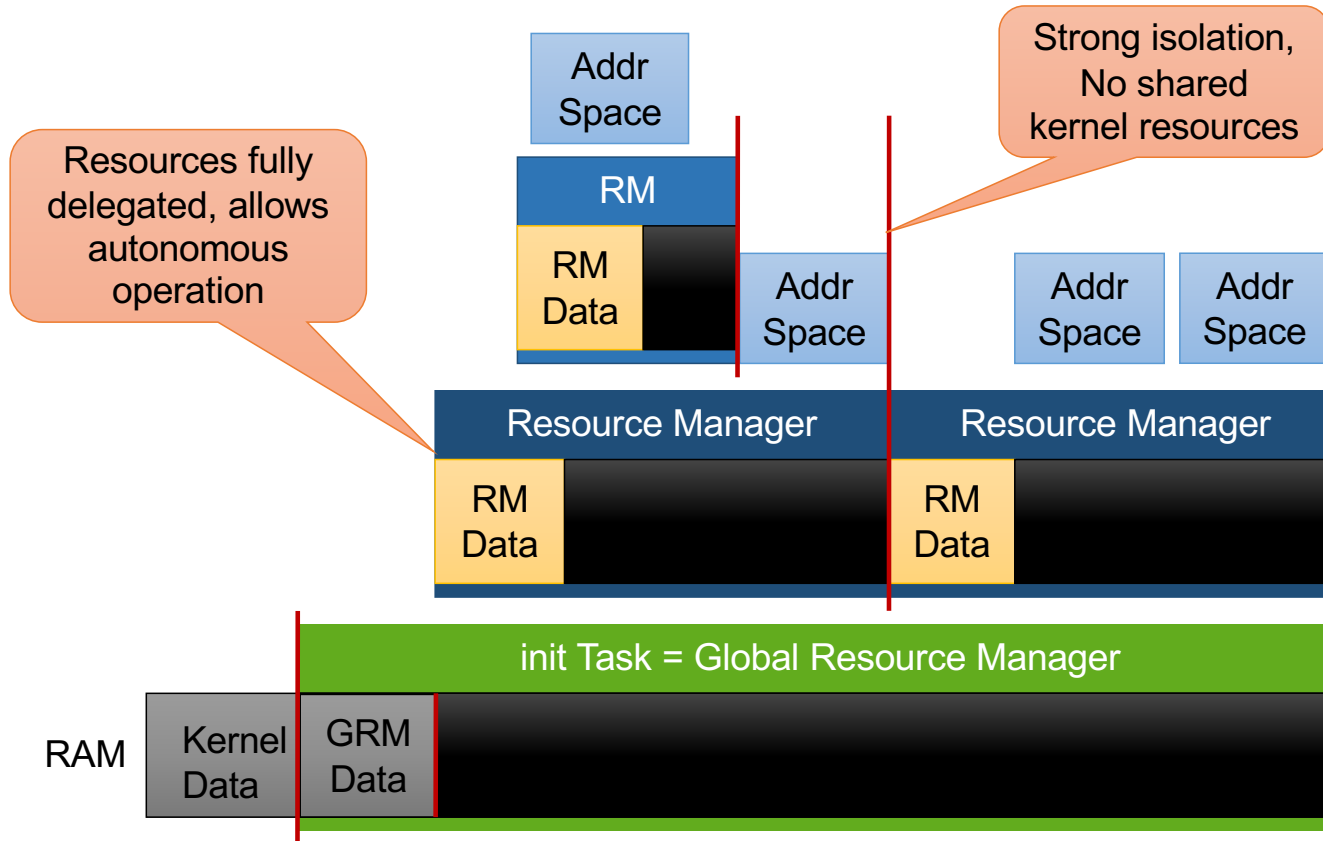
Addr Space

Strong isolation, No shared kernel resources

RM

Resources fully delegated, allows autonomous operation

RM Data

Addr Space

Addr Space

Addr Space

Resource Manager

Resource Manager

RM Data

RM Data

init Task = Global Resource Manager

RAM

Kernel Data

GRM Data